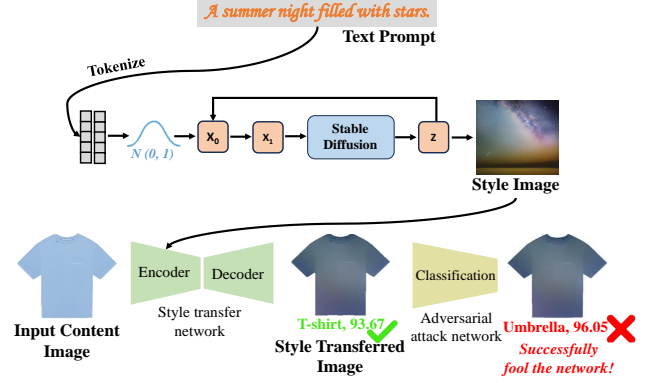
A summer night filled with stars.

Text Prompt

Tokenize

N (0, 1)

$X_0$

$X_1$

Stable Diffusion

Z

Style Image

Encoder

Decoder

Style transfer network

Classification

Adversarial attack network

Input Content Image

T-shirt, 93.67

Style Transferred Image

Umbrella, 96.05

Successfully fool the network!